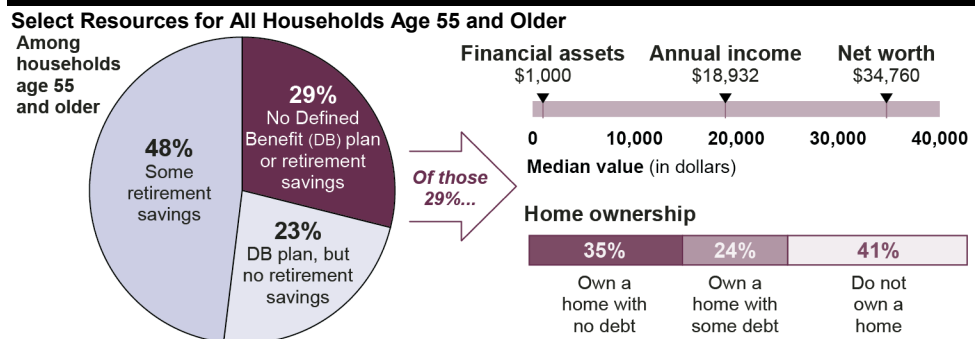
Select Resources for All Households Age 55 and Older

Among households age 55 and older

48%
Some retirement savings

29%
No Defined Benefit (DB) plan or retirement savings

23%
DB plan, but no retirement savings

Of those 29%...

Financial assets
\$1,000

Annual income
\$18,932

Net worth
\$34,760

0
10,000
20,000
30,000
40,000

Median value (in dollars)

Home ownership

| 35% | 24% | 41% |
|---|---|---|
| Own a home with no debt | Own a home with some debt | Do not own a home |